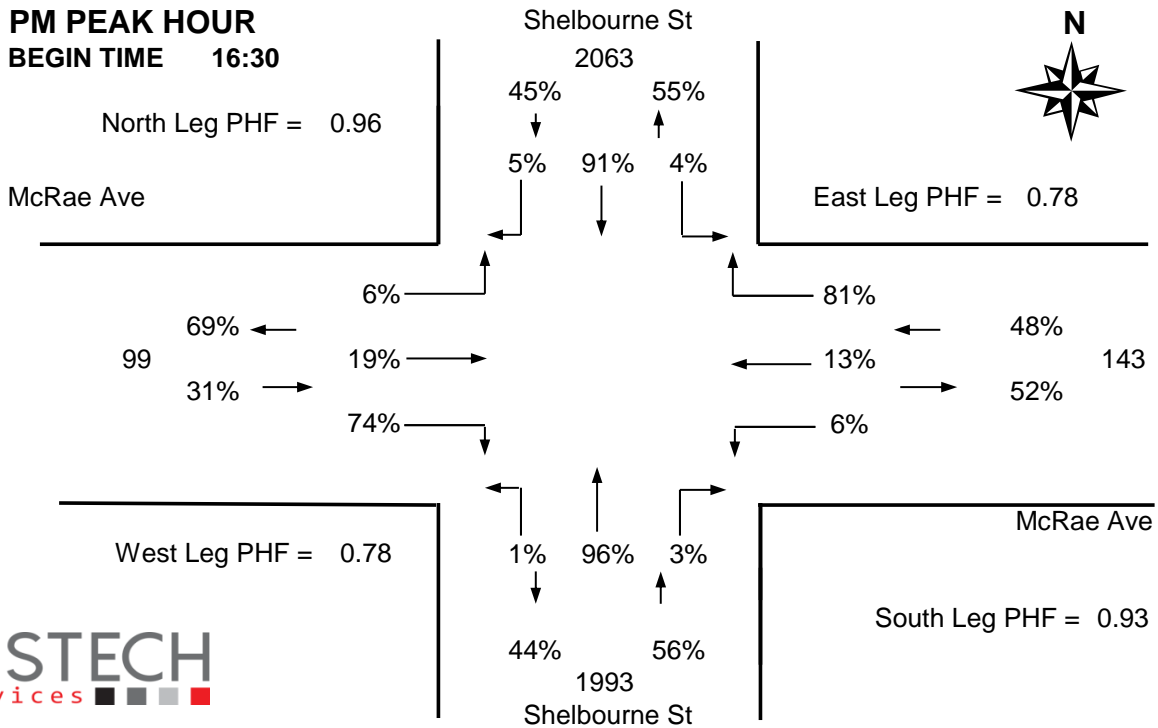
PM PEAK HOUR
BEGIN TIME 16:30

Shelbourne St
2063
45% 55%

N

North Leg PHF = 0.96

5% 91% 4%

McRae Ave

East Leg PHF = 0.78

6%
81%

69%
48%

99
19%
13%
143

31%
52%

74%
6%

McRae Ave

West Leg PHF = 0.78

1% 96% 3%

South Leg PHF = 0.93

STECH
vices

44% 56%
1993
Shelbourne St